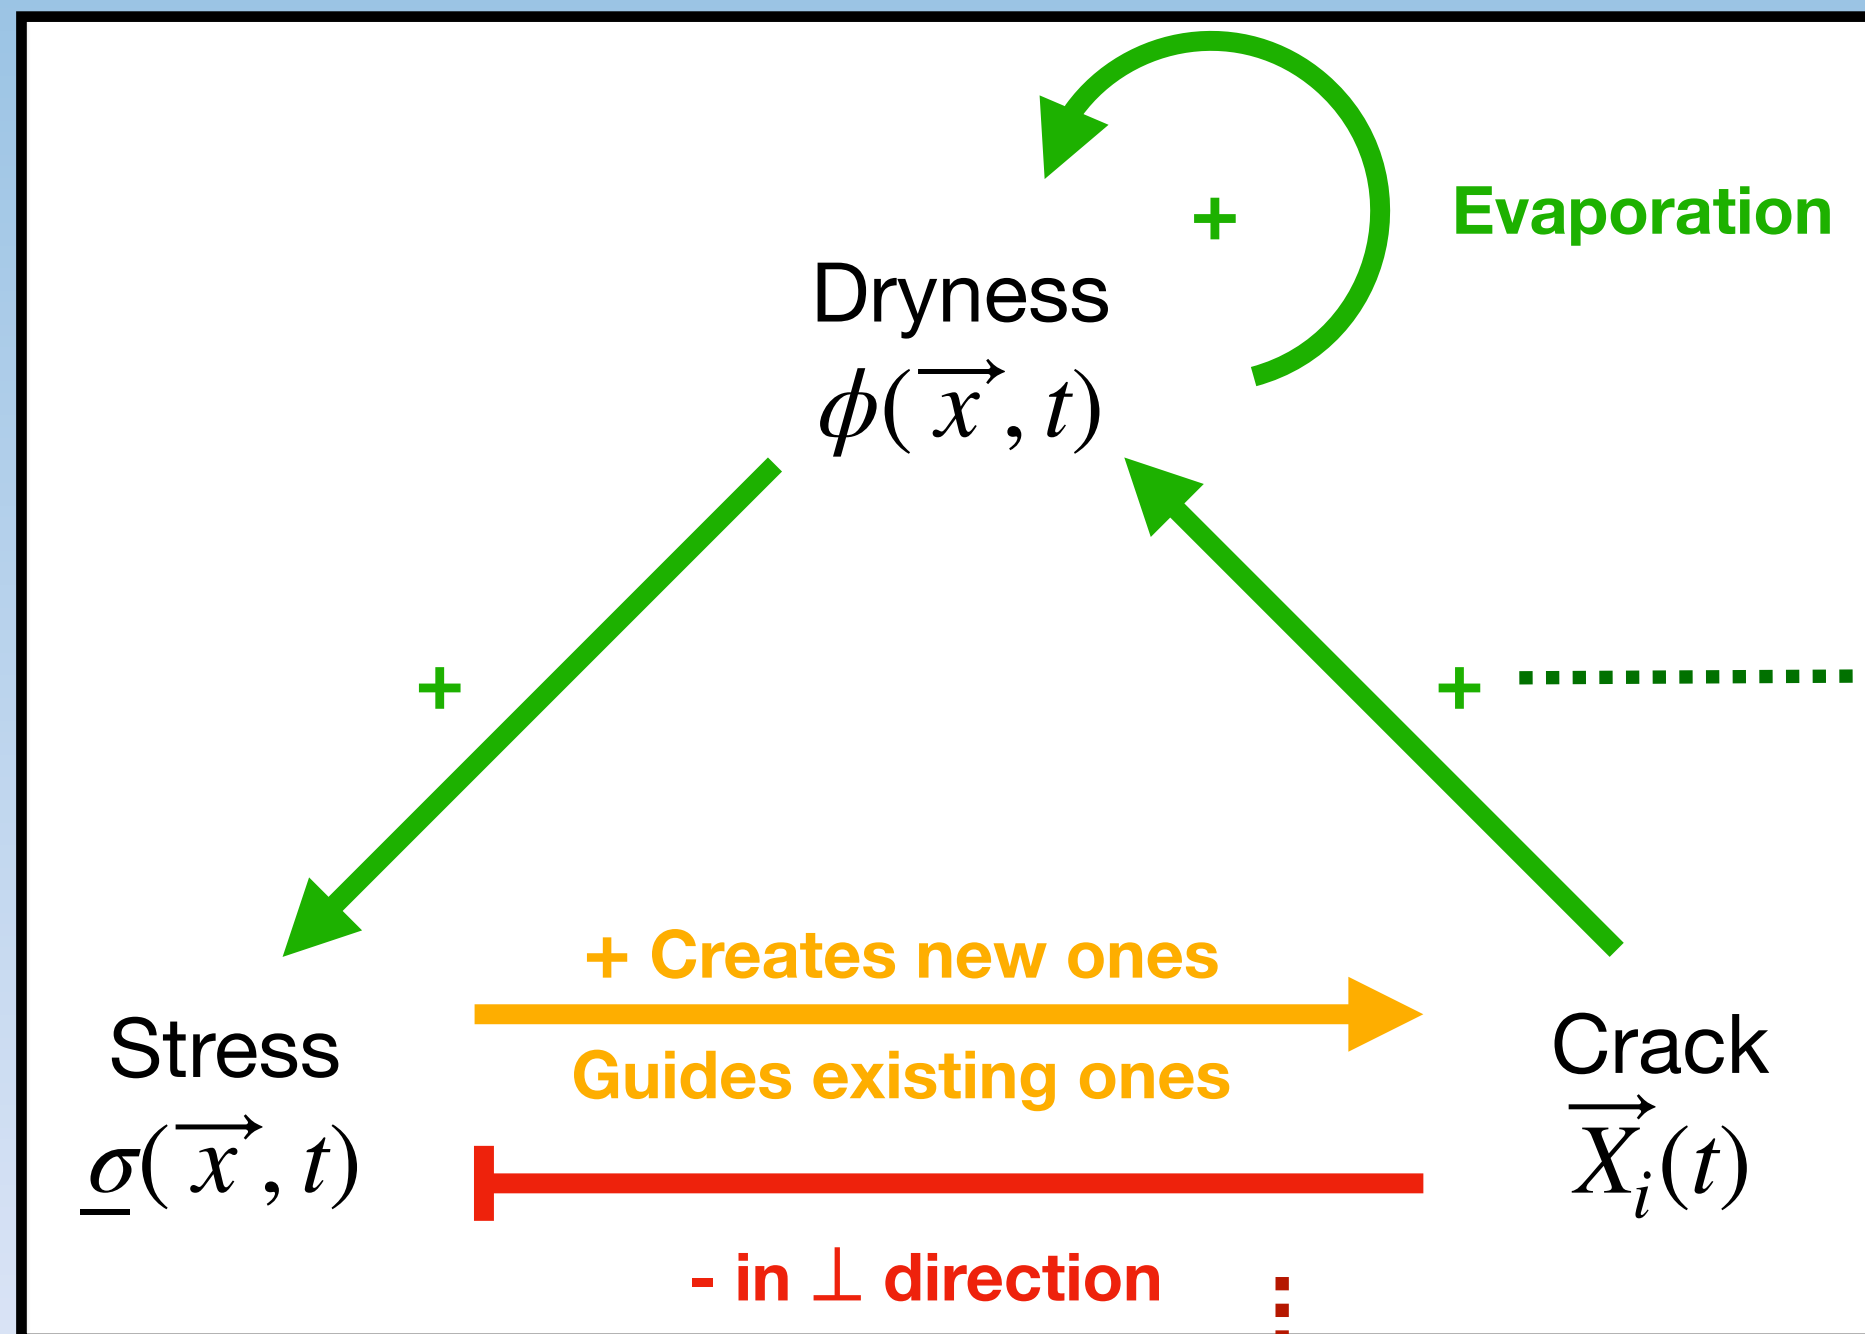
+

Evaporation

Dryness
$\phi(\overrightarrow{x}, t)$

+

+

+ Creates new ones

Stress
$\underline{\sigma}(\overrightarrow{x}, t)$

Guides existing ones

Crack
$\overrightarrow{X_i}(t)$

- in ⊥ direction